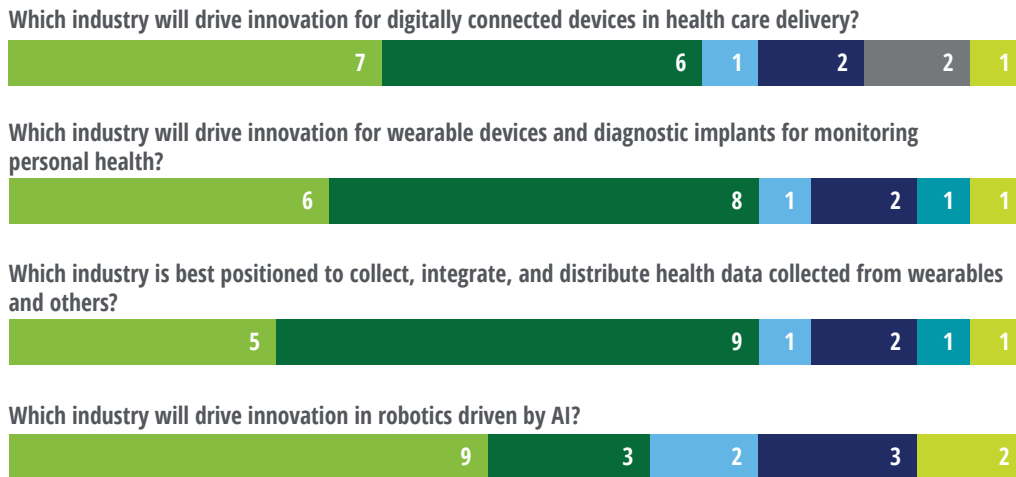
Which industry will drive innovation for digitally connected devices in health care delivery?

7 6 1 2 2 1

Which industry will drive innovation for wearable devices and diagnostic implants for monitoring personal health?

6 8 1 2 1 1

Which industry is best positioned to collect, integrate, and distribute health data collected from wearables and others?

5 9 1 2 1 1

Which industry will drive innovation in robotics driven by AI?

9 3 2 3 2